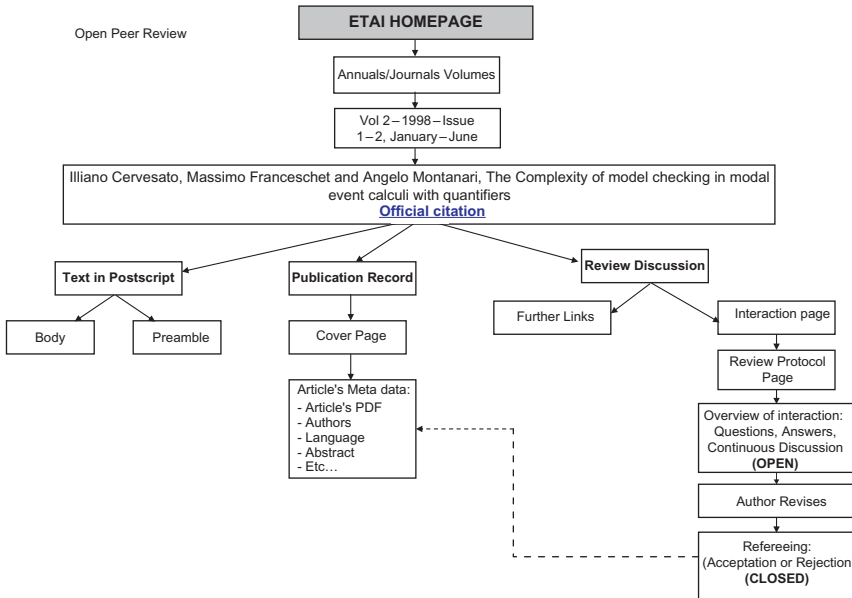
Open Peer Review

ETAI HOMEPAGE

Annuals/Journals Volumes

Vol 2 – 1998 – Issue 1 – 2, January – June

Illiano Cervesato, Massimo Franceschet and Angelo Montanari, The Complexity of model checking in modal event calculi with quantifiers
Official citation

Text in Postscript

Publication Record

Review Discussion

Body

Preamble

Cover Page

Further Links

Interaction page

Review Protocol Page

Article's Meta data:
- Article's PDF
- Authors
- Language
- Abstract
- Etc…

Overview of interaction: Questions, Answers, Continuous Discussion
(OPEN)

Author Revises

Refereeing:
(Acceptation or Rejection
(CLOSED)